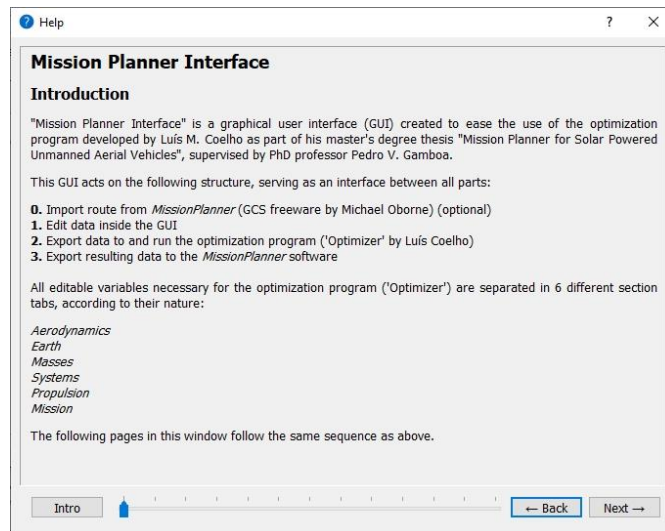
Help

?

X

Mission Planner Interface

Introduction

"Mission Planner Interface" is a graphical user interface (GUI) created to ease the use of the optimization program developed by Luís M. Coelho as part of his master's degree thesis "Mission Planner for Solar Powered Unmanned Aerial Vehicles", supervised by PhD professor Pedro V. Gamboa.

This GUI acts on the following structure, serving as an interface between all parts:

**0.** Import route from *MissionPlanner* (GCS freeware by Michael Oborne) (optional)
**1.** Edit data inside the GUI
**2.** Export data to and run the optimization program ('Optimizer' by Luís Coelho)
**3.** Export resulting data to the *MissionPlanner* software

All editable variables necessary for the optimization program ('Optimizer') are separated in 6 different section tabs, according to their nature:

*Aerodynamics*
*Earth*
*Masses*
*Systems*
*Propulsion*
*Mission*

The following pages in this window follow the same sequence as above.

Intro

← Back

Next →